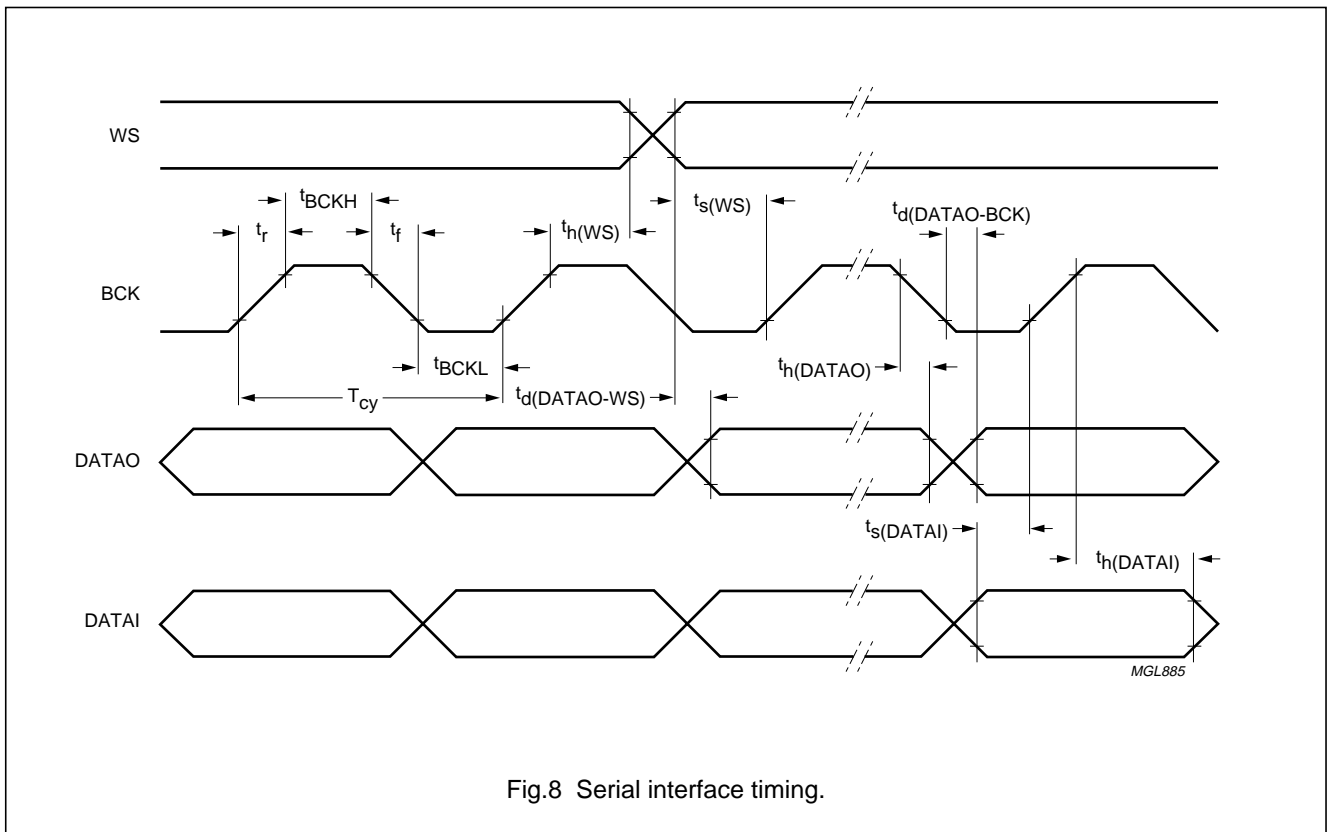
WS

$t_{BCKH}$

$t_r$

$t_f$

$t_{h(WS)}$

$t_{s(WS)}$

$t_{d(DATAO-BCK)}$

BCK

$t_{BCKL}$

$t_{h(DATAO)}$

$T_{cy}$

$t_{d(DATAO-WS)}$

DATAO

$t_{s(DATAI)}$

$t_{h(DATAI)}$

DATAI

MGL885

Fig.8 Serial interface timing.